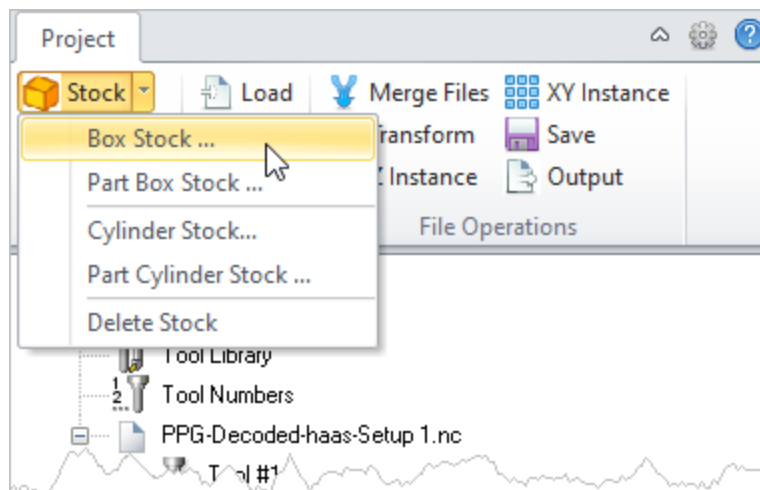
Project

Stock

Load

Merge Files

XY Instance

Box Stock ...

Part Box Stock ...

Cylinder Stock...

Part Cylinder Stock ...

Delete Stock

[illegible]ransform

Save

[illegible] Instance

Output

File Operations

Tool Library

Tool Numbers

PPG-Decoded-haas-Setup 1.nc

T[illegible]l #1